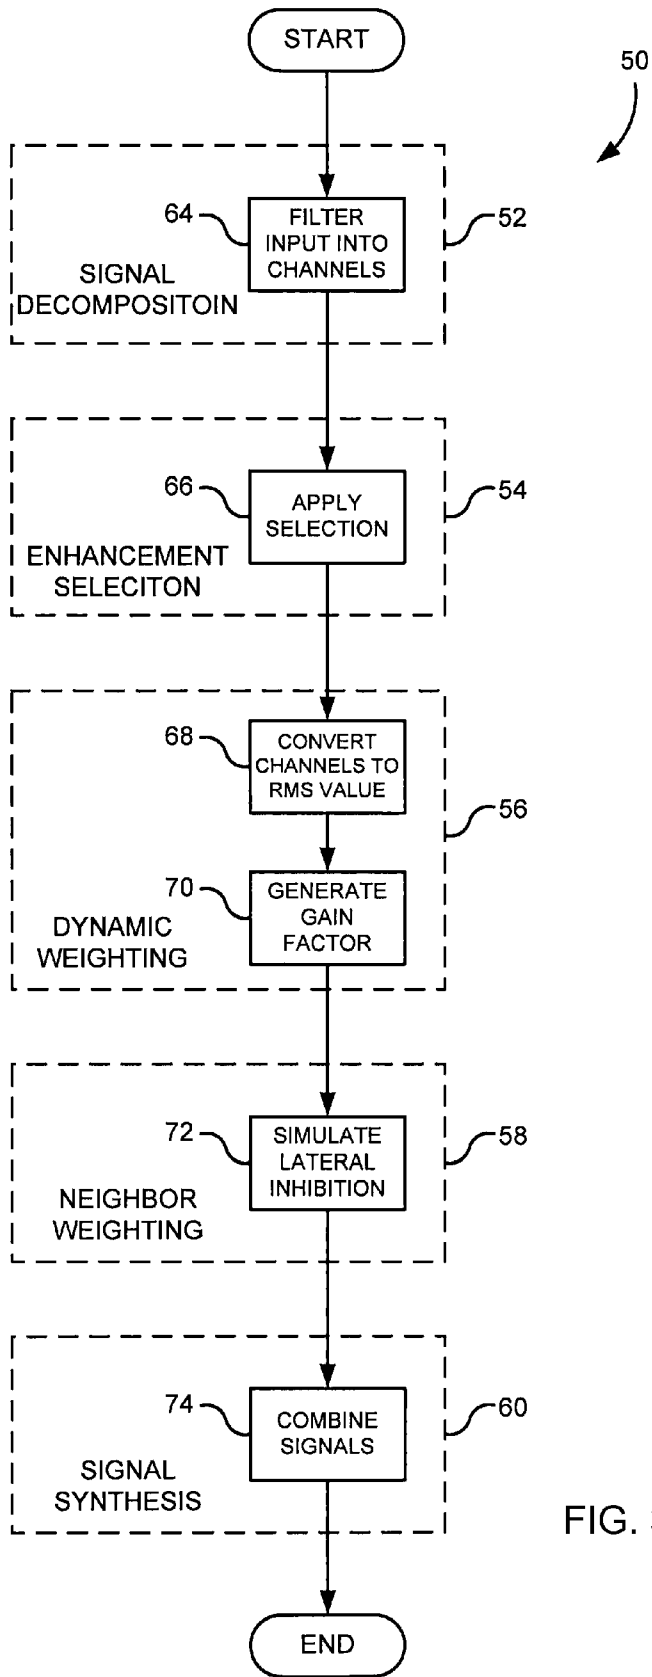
START

50

64

FILTER INPUT INTO CHANNELS

52

SIGNAL DECOMPOSITOIN

66

APPLY SELECTION

54

ENHANCEMENT SELECITON

68

CONVERT CHANNELS TO RMS VALUE

56

70

GENERATE GAIN FACTOR

DYNAMIC WEIGHTING

72

SIMULATE LATERAL INHIBITION

58

NEIGHBOR WEIGHTING

74

COMBINE SIGNALS

60

SIGNAL SYNTHESIS

FIG. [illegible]

END